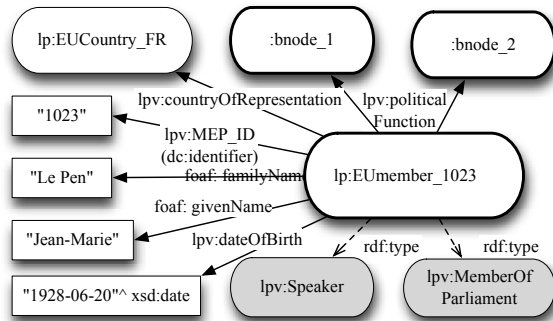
lp:EUCountry_FR

:bnode_1

:bnode_2

lpv:countryOfRepresentation

lpv:political Function

"1023"

lpv:MEP_ID (dc:identifier)

"Le Pen"

foaf: familyName

lp:EUmember_1023

foaf: givenName

"Jean-Marie"

lpv:dateOfBirth

rdf:type

rdf:type

"1928-06-20"^ xsd:date

lpv:Speaker

lpv:MemberOf Parliament